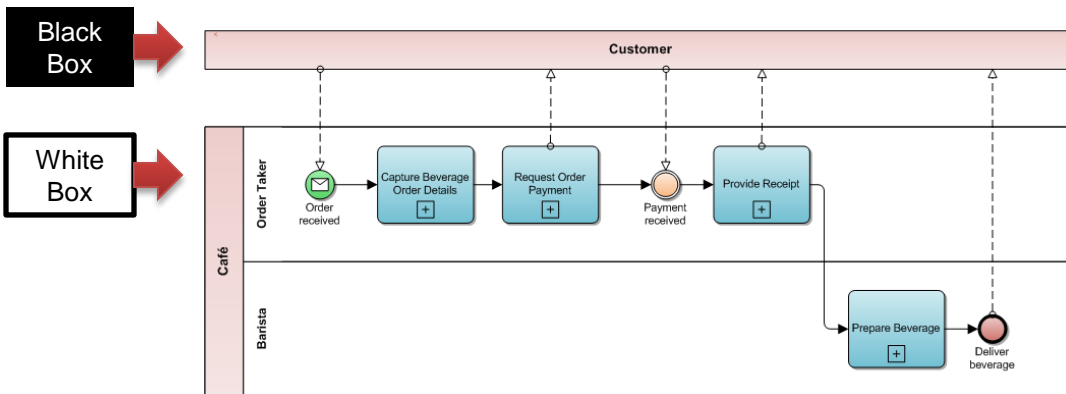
Black Box

Customer

White Box

Café

Order Taker

Order received

Capture Beverage Order Details

+

Request Order Payment

+

Payment received

Provide Receipt

+

Barista

Prepare Beverage

+

Deliver beverage